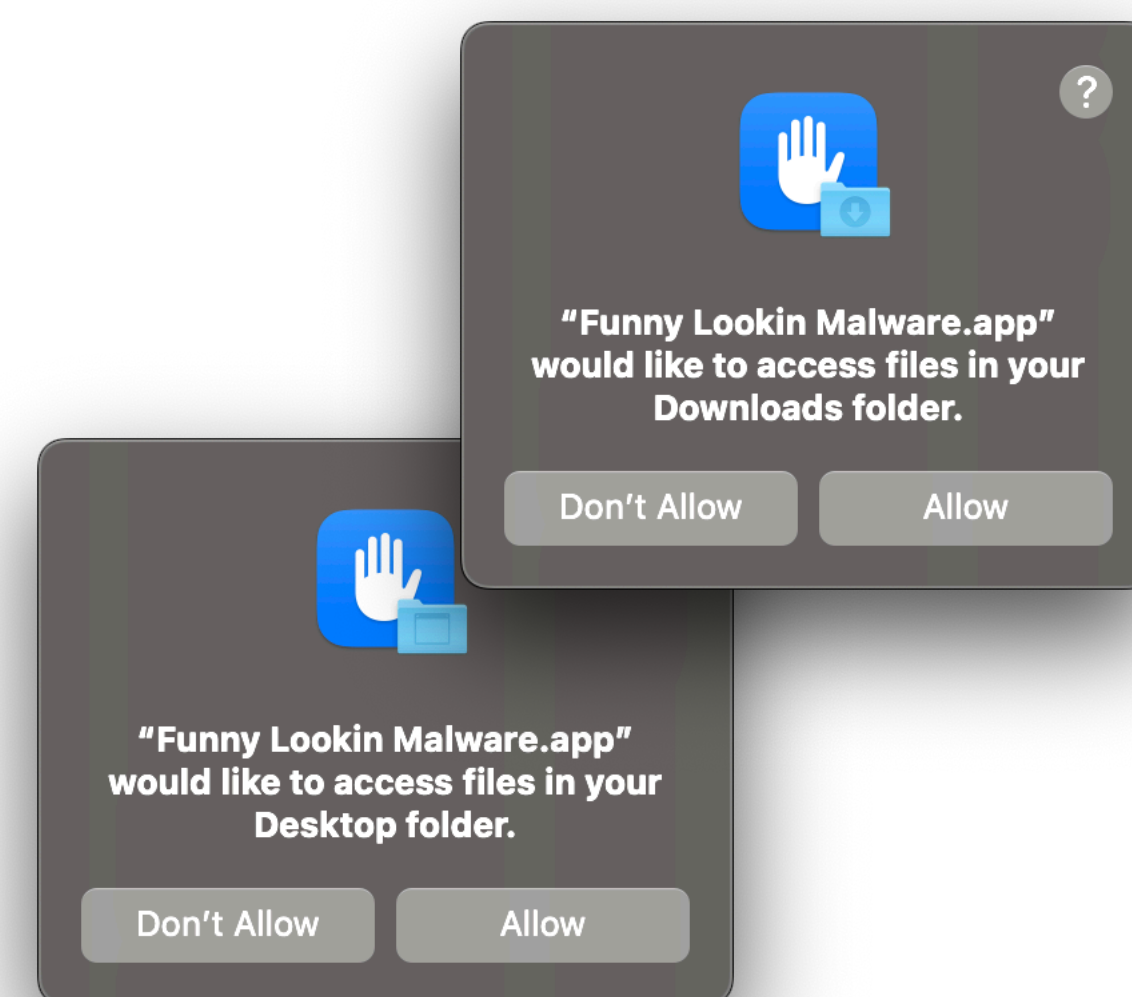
?

“Funny Lookin Malware.app” would like to access files in your Downloads folder.

Don’t Allow

Allow

“Funny Lookin Malware.app” would like to access files in your Desktop folder.

Don’t Allow

Allow